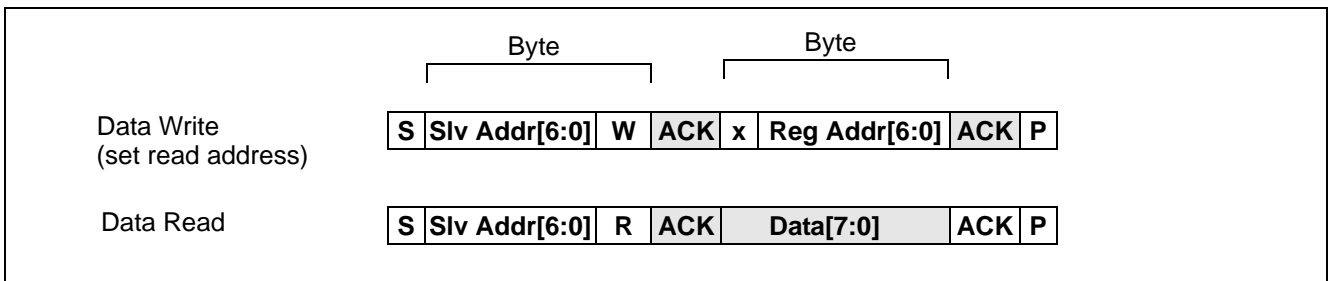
Byte

Byte

Data Write
(set read address)

| S | Slv Addr[6:0] | W | ACK | x | Reg Addr[6:0] | ACK | P |
|---|---|---|---|---|---|---|---|

Data Read

| S | Slv Addr[6:0] | R | ACK | Data[7:0] | ACK | P |
|---|---|---|---|---|---|---|